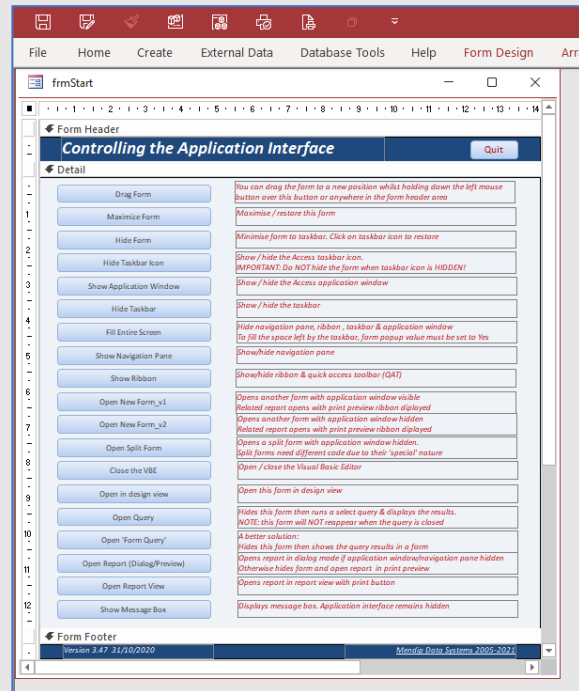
File Home Create External Data Database Tools Help Form Design Arra

frmStart

Form Header

Controlling the Application Interface

Quit

Detail

Drag Form | You can drag the form to a new position whilst holding down the left mouse button over this button or anywhere in the form header area

Maximize Form | Maximise / restore this form

Hide Form | Minimise form to taskbar. Click on taskbar icon to restore

Hide Taskbar Icon | Show / hide the Access taskbar icon. IMPORTANT: Do NOT hide the form when taskbar icon is HIDDEN!

Show Application Window | Show / hide the Access application window

Hide Taskbar | Show / hide the taskbar

Fill Entire Screen | Hide navigation pane, ribbon , taskbar & application window To fill the space left by the taskbar, form popup value must be set to Yes

Show Navigation Pane | Show/hide navigation pane

Show Ribbon | Show/hide ribbon & quick access toolbar (QAT)

Open New Form_v1 | Opens another form with application window visible Related report opens with print preview ribbon diplayed

Open New Form_v2 | Opens another form with application window hidden Related report opens with print preview ribbon diplayed

Open Split Form | Opens a split form with application window hidden. Split forms need different code due to their 'special' nature

Close the VBE | Open / close the Visual Basic Editor

Open in design view | Open this form in design view

Open Query | Hides this form then runs a select query & displays the results. NOTE: this form will NOT reappear when the query is closed

Open 'Form Query' | A better solution: Hides this form then shows the query results in a form

Open Report (Dialog/Preview) | Opens report in dialog mode if application window/navigation pane hidden Otherwise hides form and open report in print preview

Open Report View | Opens report in report view with print button

Show Message Box | Displays message box. Application interface remains hidden

Form Footer

Version 3.47 31/10/2020

Mendip Data Systems 2005-2021